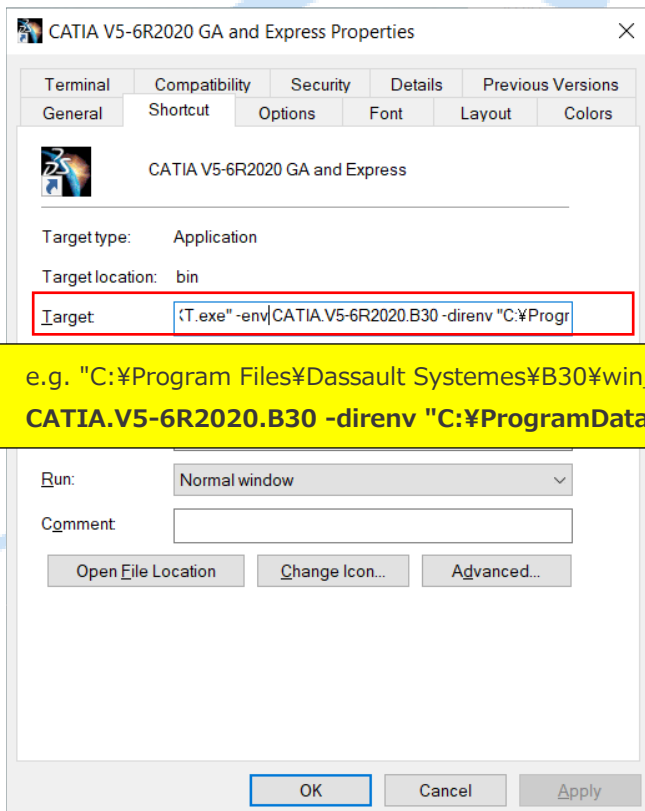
CATIA V5-6R2020 GA and Express Properties

Terminal | Compatibility | Security | Details | Previous Versions
General | Shortcut | Options | Font | Layout | Colors

CATIA V5-6R2020 GA and Express

Target type: Application

Target location: bin

Target: (T.exe" -env CATIA.V5-6R2020.B30 -direnv "C:¥Progr

e.g. "C:¥Program Files¥Dassault Systemes¥B30¥win_

CATIA.V5-6R2020.B30 -direnv "C:¥ProgramData

Run: Normal window

Comment:

Open File Location | Change Icon... | Advanced...

OK | Cancel | Apply